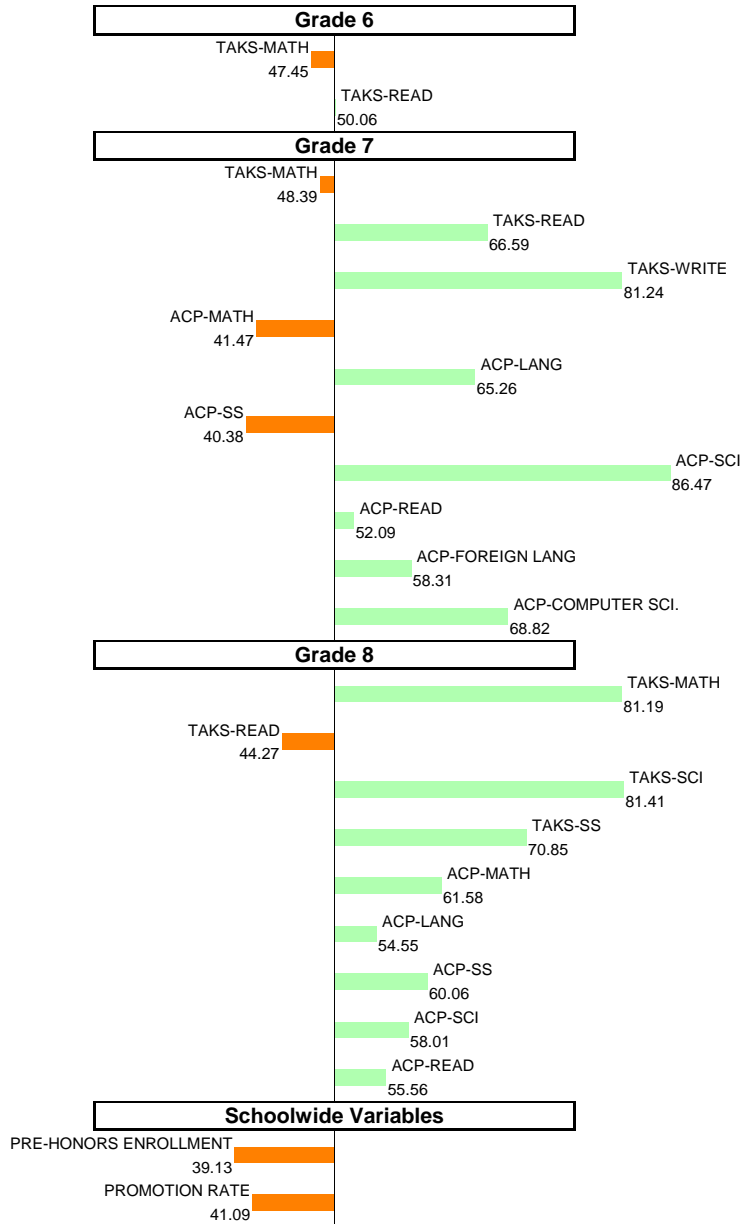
Grade 6

TAKS-MATH
47.45

TAKS-READ
50.06

Grade 7

TAKS-MATH
48.39

TAKS-READ
66.59

TAKS-WRITE
81.24

ACP-MATH
41.47

ACP-LANG
65.26

ACP-SS
40.38

ACP-SCI
86.47

ACP-READ
52.09

ACP-FOREIGN LANG
58.31

ACP-COMPUTER SCI.
68.82

Grade 8

TAKS-MATH
81.19

TAKS-READ
44.27

TAKS-SCI
81.41

TAKS-SS
70.85

ACP-MATH
61.58

ACP-LANG
54.55

ACP-SS
60.06

ACP-SCI
58.01

ACP-READ
55.56

Schoolwide Variables

PRE-HONORS ENROLLMENT
39.13

PROMOTION RATE
41.09